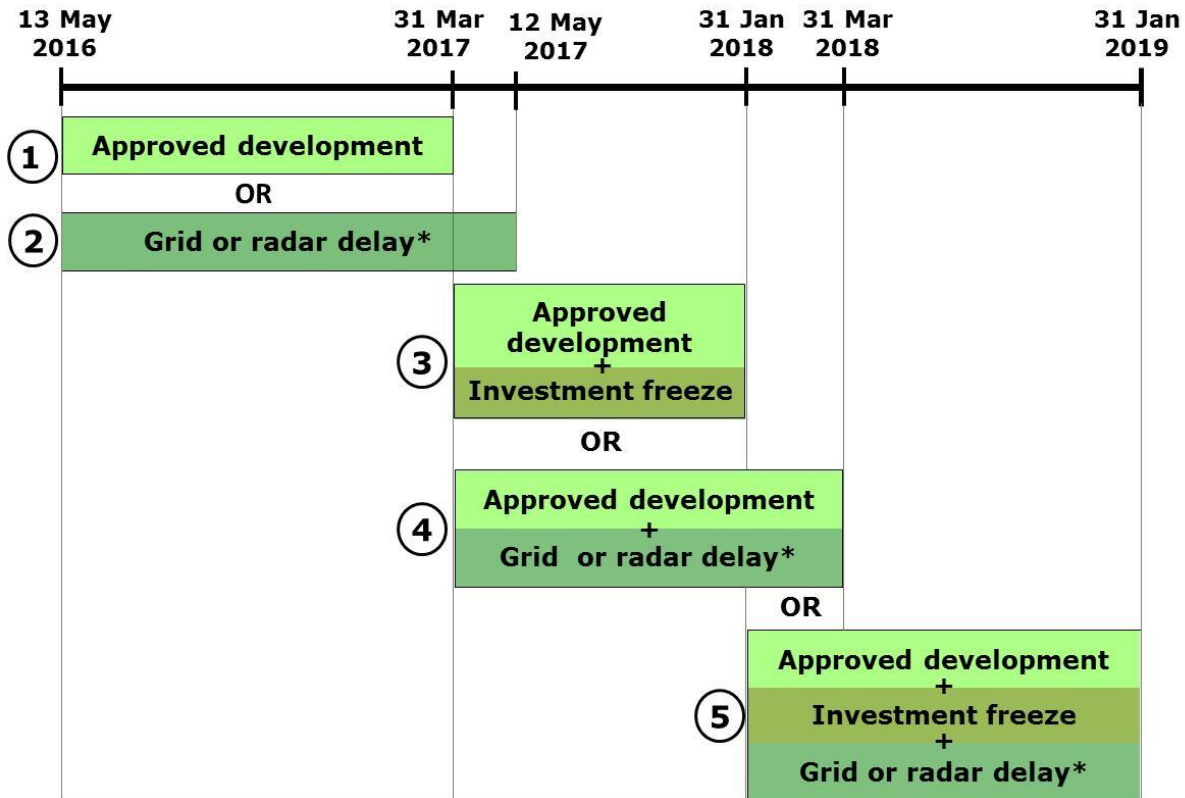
13 May 2016

31 Mar 2017

12 May 2017

31 Jan 2018

31 Mar 2018

31 Jan 2019

1 Approved development

OR

2 Grid or radar delay*

3 Approved development + Investment freeze

OR

4 Approved development + Grid or radar delay*

OR

5 Approved development + Investment freeze + Grid or radar delay*